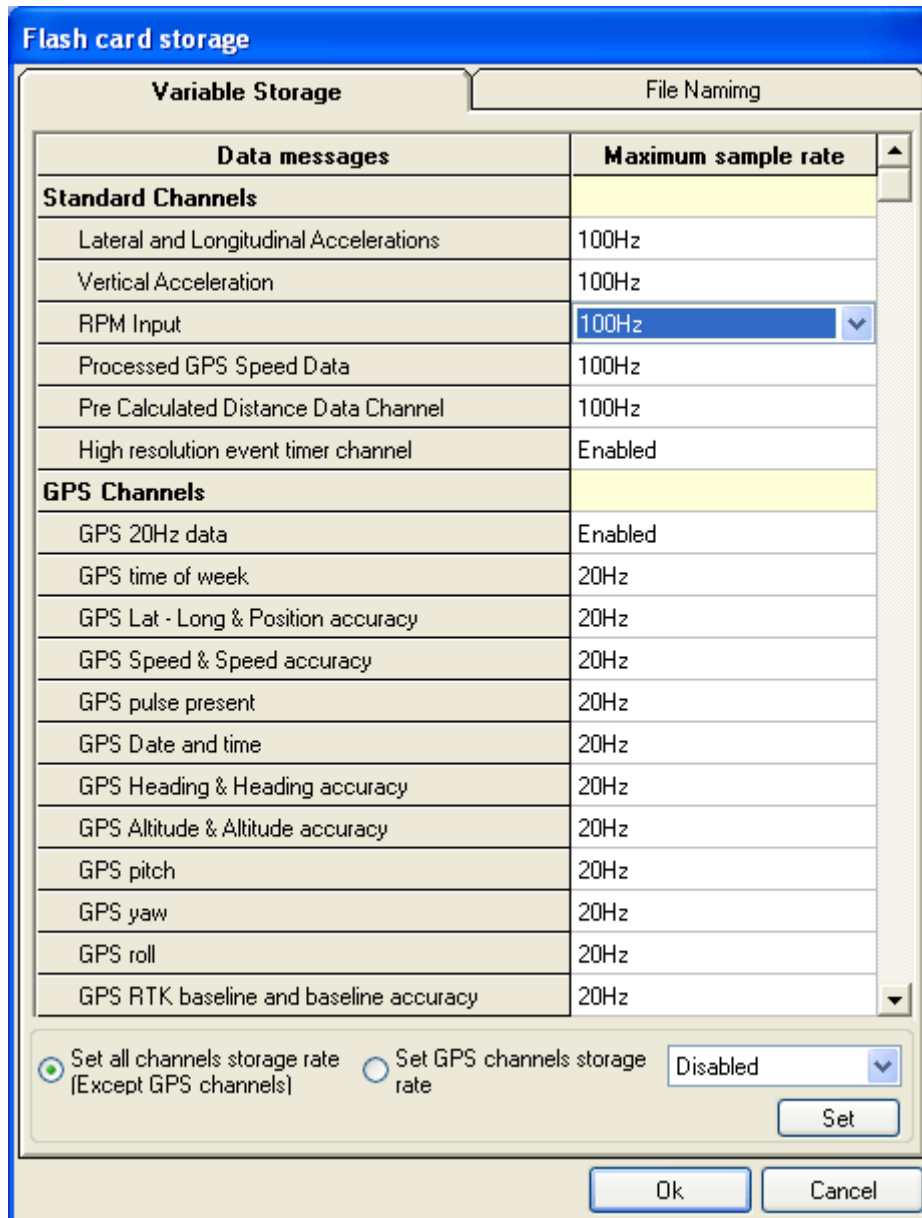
Flash card storage

Variable Storage | File Namimg

| Data messages | Maximum sample rate |
|---|---|
| Standard Channels | |
| Lateral and Longitudinal Accelerations | 100Hz |
| Vertical Acceleration | 100Hz |
| RPM Input | 100Hz |
| Processed GPS Speed Data | 100Hz |
| Pre Calculated Distance Data Channel | 100Hz |
| High resolution event timer channel | Enabled |
| GPS Channels | |
| GPS 20Hz data | Enabled |
| GPS time of week | 20Hz |
| GPS Lat - Long & Position accuracy | 20Hz |
| GPS Speed & Speed accuracy | 20Hz |
| GPS pulse present | 20Hz |
| GPS Date and time | 20Hz |
| GPS Heading & Heading accuracy | 20Hz |
| GPS Altitude & Altitude accuracy | 20Hz |
| GPS pitch | 20Hz |
| GPS yaw | 20Hz |
| GPS roll | 20Hz |
| GPS RTK baseline and baseline accuracy | 20Hz |

Set all channels storage rate (Except GPS channels)

Set GPS channels storage rate

Disabled

Set

Ok

Cancel